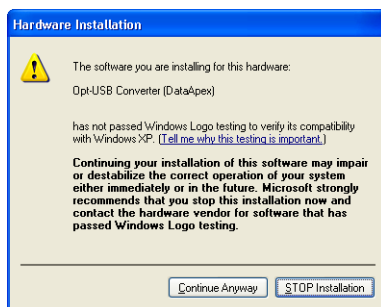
Hardware Installation

The software you are installing for this hardware:

Opt-USB Converter (DataApex)

has not passed Windows Logo testing to verify its compatibility with Windows XP. (Tell me why this testing is important.)

Continuing your installation of this software may impair or destabilize the correct operation of your system either immediately or in the future. Microsoft strongly recommends that you stop this installation now and contact the hardware vendor for software that has passed Windows Logo testing.

Continue Anyway

STOP Installation